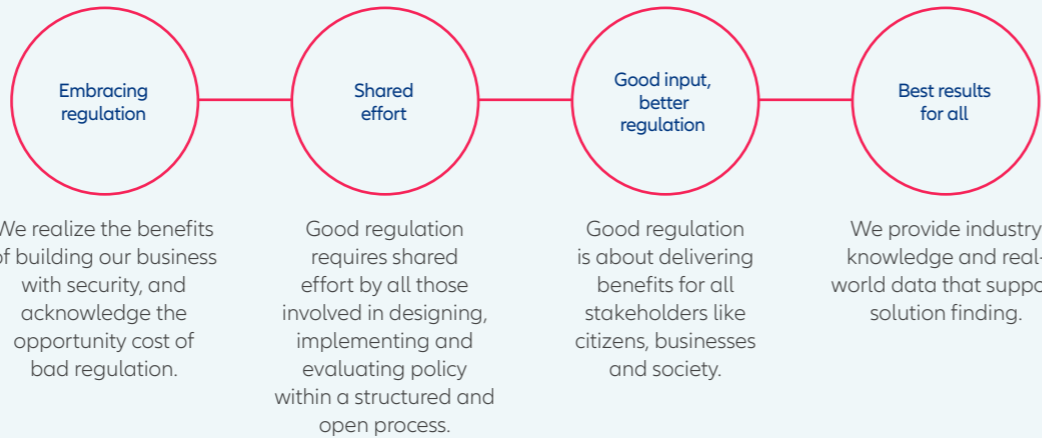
Embracing regulation

Shared effort

Good input, better regulation

Best results for all

We realize the benefits of building our business with security, and acknowledge the opportunity cost of bad regulation.

Good regulation requires shared effort by all those involved in designing, implementing and evaluating policy within a structured and open process.

Good regulation is about delivering benefits for all stakeholders like citizens, businesses and society.

We provide industry knowledge and real-world data that suppo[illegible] solution finding.